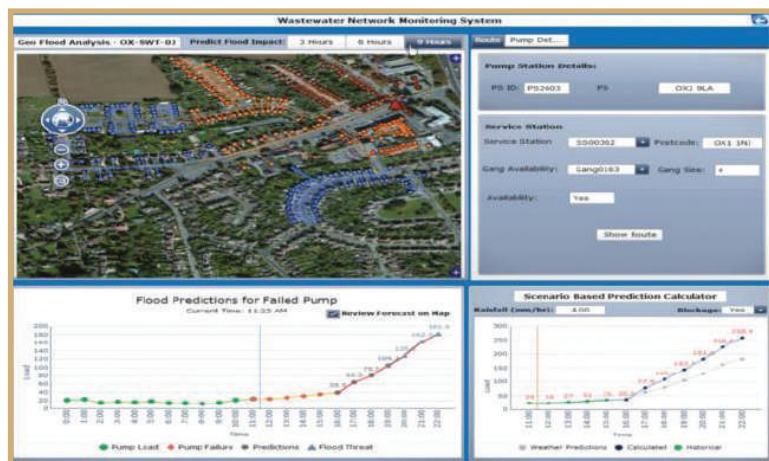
Wastewater Network Monitoring System

Geo Flood Analysis - OX-SWT-03 | Predict Flood Impact: | 3 Hours | 6 Hours | 9 Hours

Route | Pump Det...

Pump Station Details:

PS ID: PS2603 | PS | OX1 9LA

Service Station

Service Station: SS00362 | Postcode: OX1 1NI

Gang Availability: Gang0163 | Gang Size: 4

Availability: Yes

Show Route

Flood Predictions for Failed Pump

Current Time: 11:35 AM

Review Forecast on Map

Load

Time

Pump Load | Pump Failure | Predictions | Flood Threat

Scenario Based Prediction Calculator

Rainfall (mm/hr): 4.00 | Blockage: Yes

Load

Time

Weather Predictions | Calculated | Historical